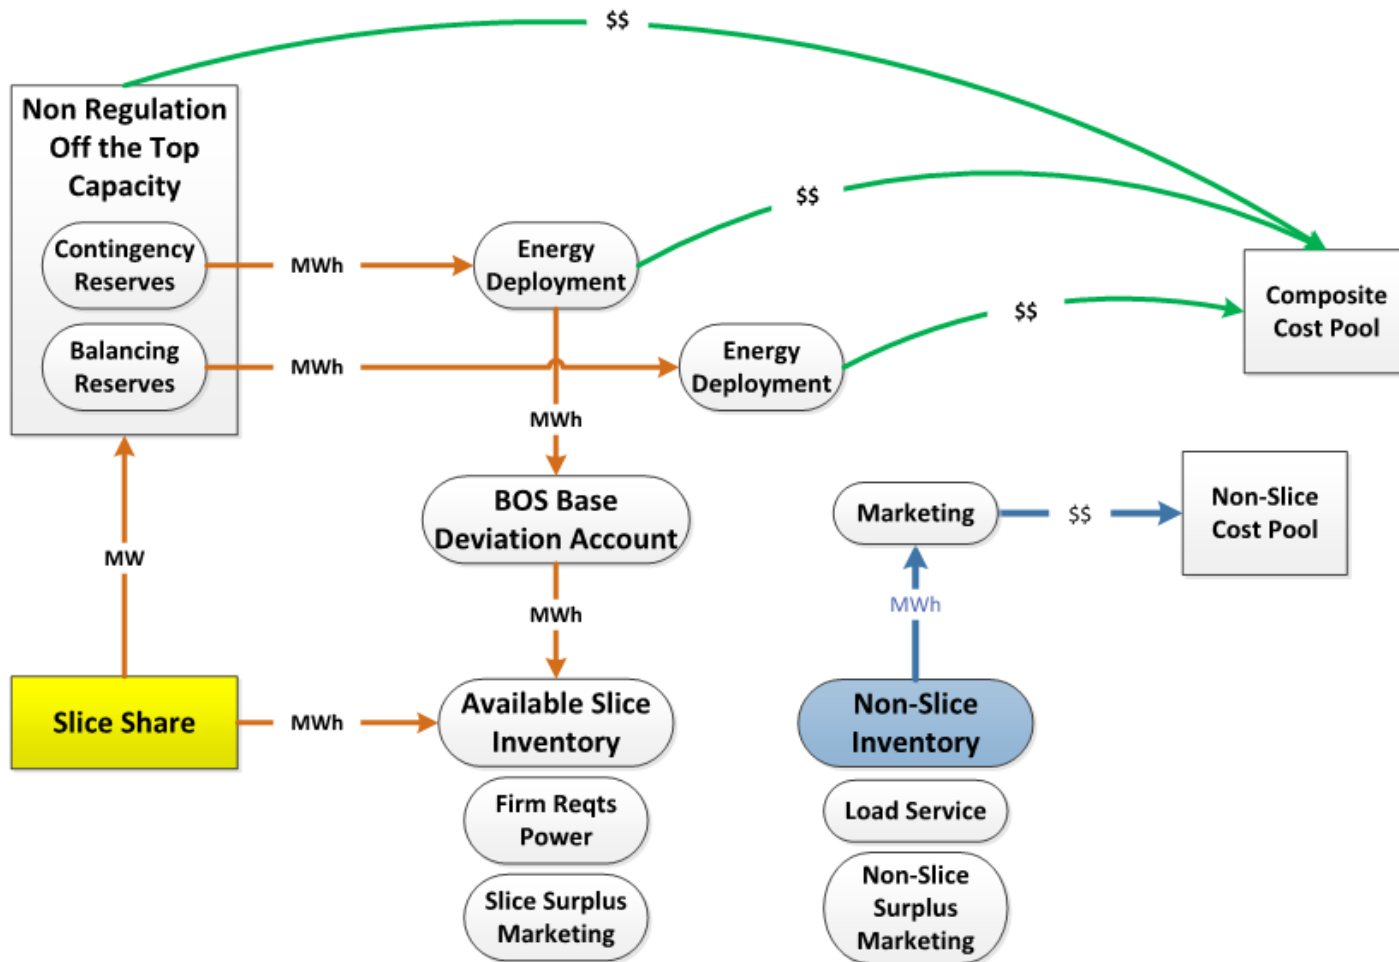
$$

Non Regulation Off the Top Capacity

Contingency Reserves

MWh

Energy Deployment

$$

Composite Cost Pool

Balancing Reserves

MWh

Energy Deployment

$$

MWh

BOS Base Deviation Account

Marketing

$$

Non-Slice Cost Pool

MW

MWh

MWh

Slice Share

MWh

Available Slice Inventory

Non-Slice Inventory

Firm Reqts Power

Load Service

Slice Surplus Marketing

Non-Slice Surplus Marketing